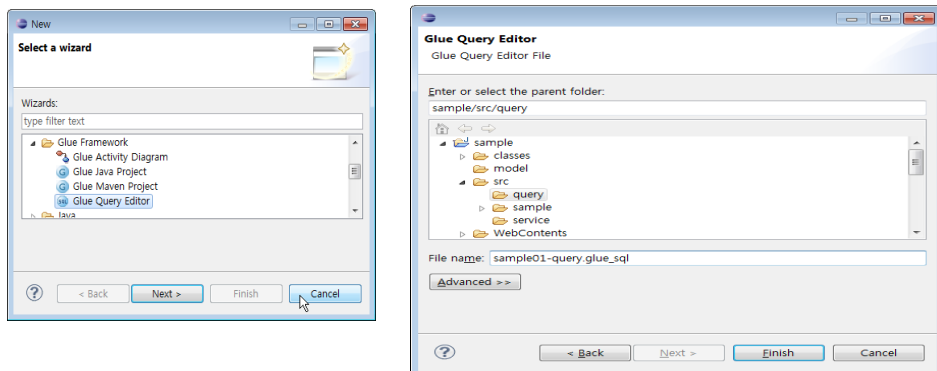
New

Select a wizard

Wizards:

type filter text

Glue Framework
Glue Activity Diagram
Glue Java Project
Glue Maven Project
Glue Query Editor
Java

?

< Back
Next >
Finish
Cancel

Glue Query Editor
Glue Query Editor File

Enter or select the parent folder:
sample/src/query

sample
classes
model
src
query
sample
service
WebContents

File name: sample01-query.glue_sql

Advanced >>

?

< Back
Next >
Finish
Cancel